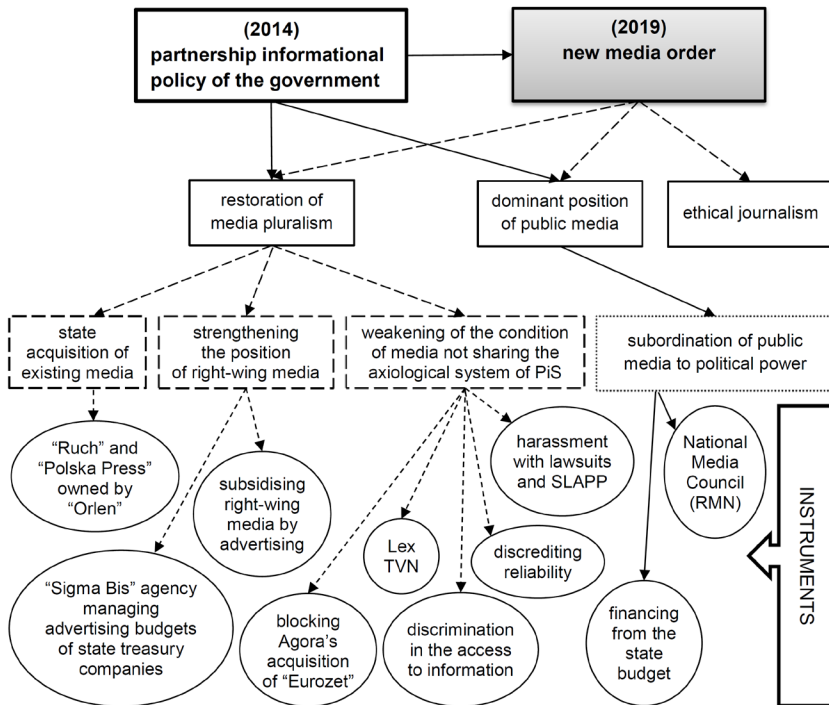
(2014)
partnership informational policy of the government

(2019)
new media order

restoration of media pluralism

dominant position of public media

ethical journalism

state acquisition of existing media

strengthening the position of right-wing media

weakening of the condition of media not sharing the axiological system of PiS

subordination of public media to political power

"Ruch" and "Polska Press" owned by "Orlen"

subsidising right-wing media by advertising

harassment with lawsuits and SLAPP

National Media Council (RMN)

INSTRUMENTS

Lex TVN

discrediting reliability

"Sigma Bis" agency managing advertising budgets of state treasury companies

blocking Agora's acquisition of "Eurozet"

discrimination in the access to information

financing from the state budget